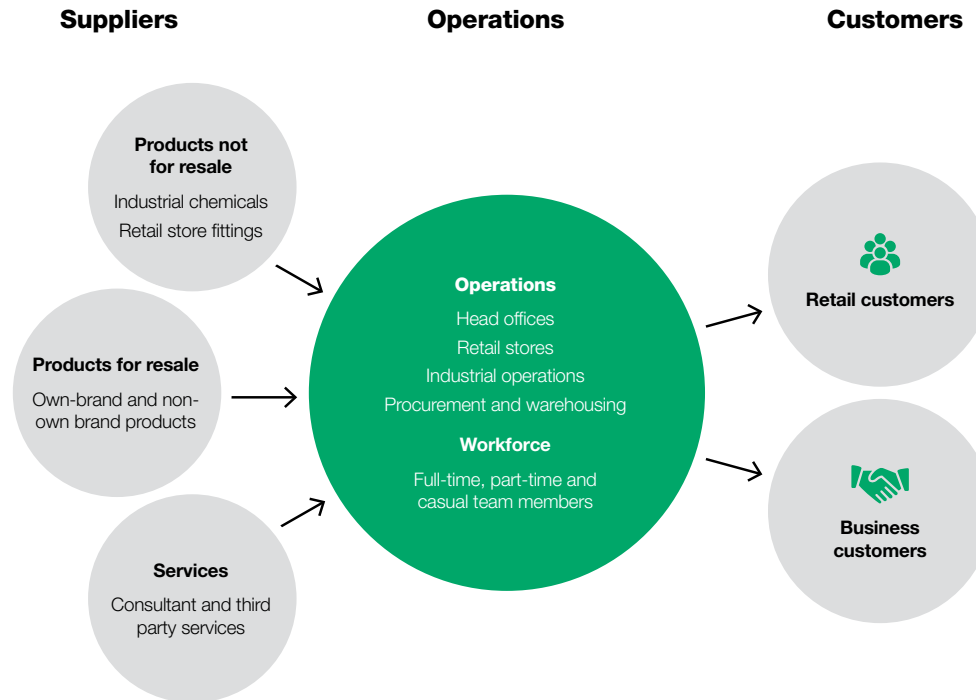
Suppliers

Operations

Customers

Products not for resale

Industrial chemicals

Retail store fittings

Products for resale

Own-brand and non-own brand products

Services

Consultant and third party services

Operations

Head offices

Retail stores

Industrial operations

Procurement and warehousing

Workforce

Full-time, part-time and casual team members

Retail customers

Business customers